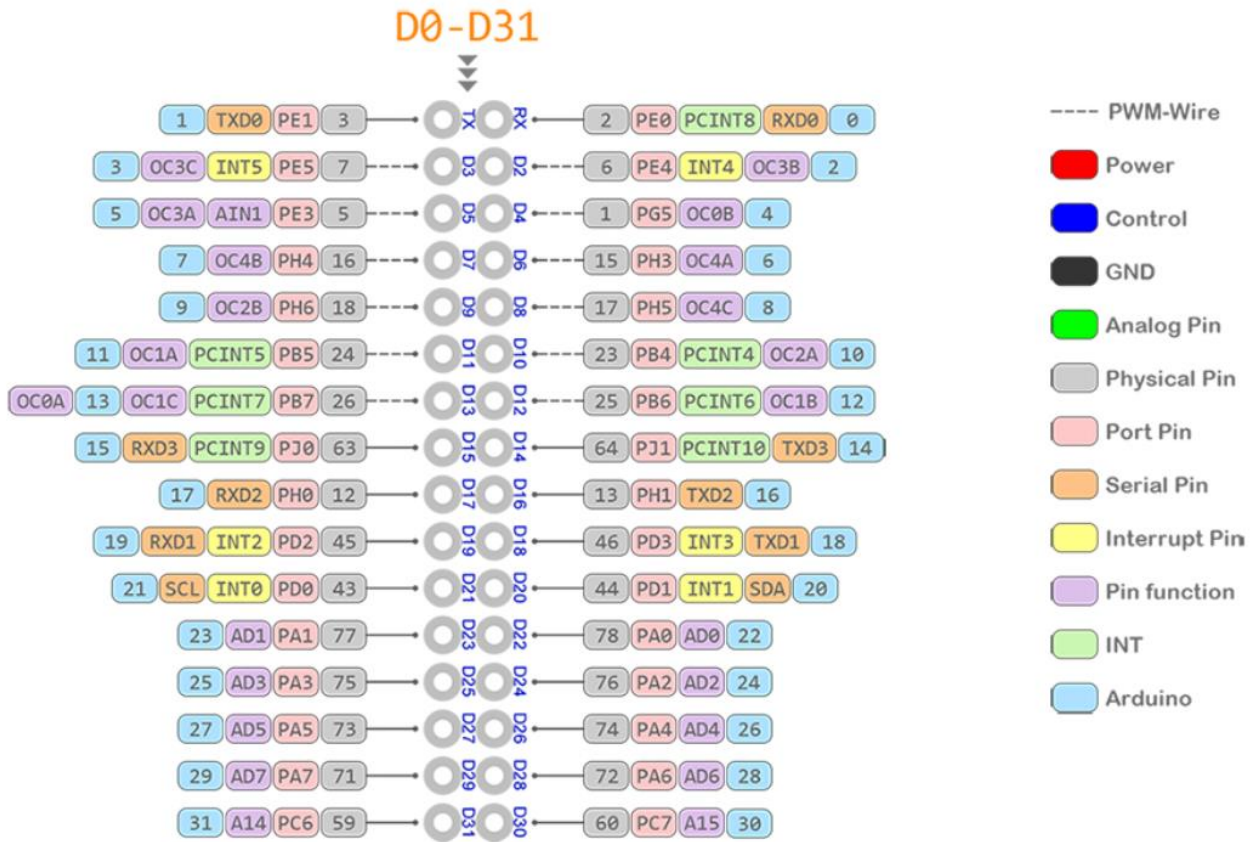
D0-D31

| Arduino | | | | | Left | Right | | | | | Arduino |
|---|---|---|---|---|---|---|---|---|---|---|---|
| | 1 | TXD0 | PE1 | 3 | TX | RX | 2 | PE0 | PCINT8 | RXD0 | 0 |
| | 3 | OC3C | INT5 | PE5 7 | D3 | D2 | 6 | PE4 | INT4 | OC3B | 2 |
| | 5 | OC3A | AIN1 | PE3 5 | D5 | D4 | 1 | PG5 | OC0B | 4 | |
| | 7 | OC4B | PH4 | 16 | D7 | D6 | 15 | PH3 | OC4A | 6 | |
| | 9 | OC2B | PH6 | 18 | D9 | D8 | 17 | PH5 | OC4C | 8 | |
| 11 | OC1A | PCINT5 | PB5 | 24 | D11 | D10 | 23 | PB4 | PCINT4 | OC2A | 10 |
| OC0A 13 | OC1C | PCINT7 | PB7 | 26 | D13 | D12 | 25 | PB6 | PCINT6 | OC1B | 12 |
| 15 | RXD3 | PCINT9 | PJ0 | 63 | D15 | D14 | 64 | PJ1 | PCINT10 | TXD3 | 14 |
| | 17 | RXD2 | PH0 | 12 | D17 | D16 | 13 | PH1 | TXD2 | 16 | |
| 19 | RXD1 | INT2 | PD2 | 45 | D19 | D18 | 46 | PD3 | INT3 | TXD1 | 18 |
| 21 | SCL | INT0 | PD0 | 43 | D21 | D20 | 44 | PD1 | INT1 | SDA | 20 |
| | 23 | AD1 | PA1 | 77 | D23 | D22 | 78 | PA0 | AD0 | 22 | |
| | 25 | AD3 | PA3 | 75 | D25 | D24 | 76 | PA2 | AD2 | 24 | |
| | 27 | AD5 | PA5 | 73 | D27 | D26 | 74 | PA4 | AD4 | 26 | |
| | 29 | AD7 | PA7 | 71 | D29 | D28 | 72 | PA6 | AD6 | 28 | |
| | 31 | A14 | PC6 | 59 | D31 | D30 | 60 | PC7 | A15 | 30 | |

---- PWM-Wire
Power
Control
GND
Analog Pin
Physical Pin
Port Pin
Serial Pin
Interrupt Pin
Pin function
INT
Arduino